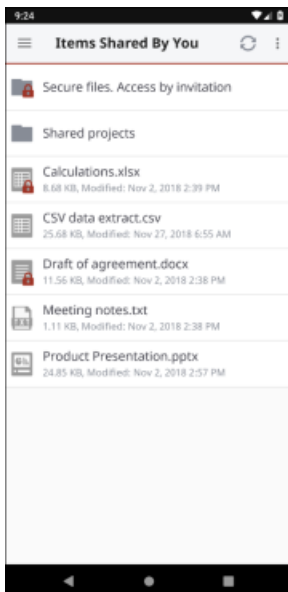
9:24

Items Shared By You

Secure files. Access by invitation

Shared projects

Calculations.xlsx
8.68 KB, Modified: Nov 2, 2018 2:39 PM

CSV data extract.csv
25.68 KB, Modified: Nov 27, 2018 6:55 AM

Draft of agreement.docx
11.56 KB, Modified: Nov 2, 2018 2:38 PM

Meeting notes.txt
1.11 KB, Modified: Nov 2, 2018 2:38 PM

Product Presentation.pptx
24.85 KB, Modified: Nov 2, 2018 2:57 PM